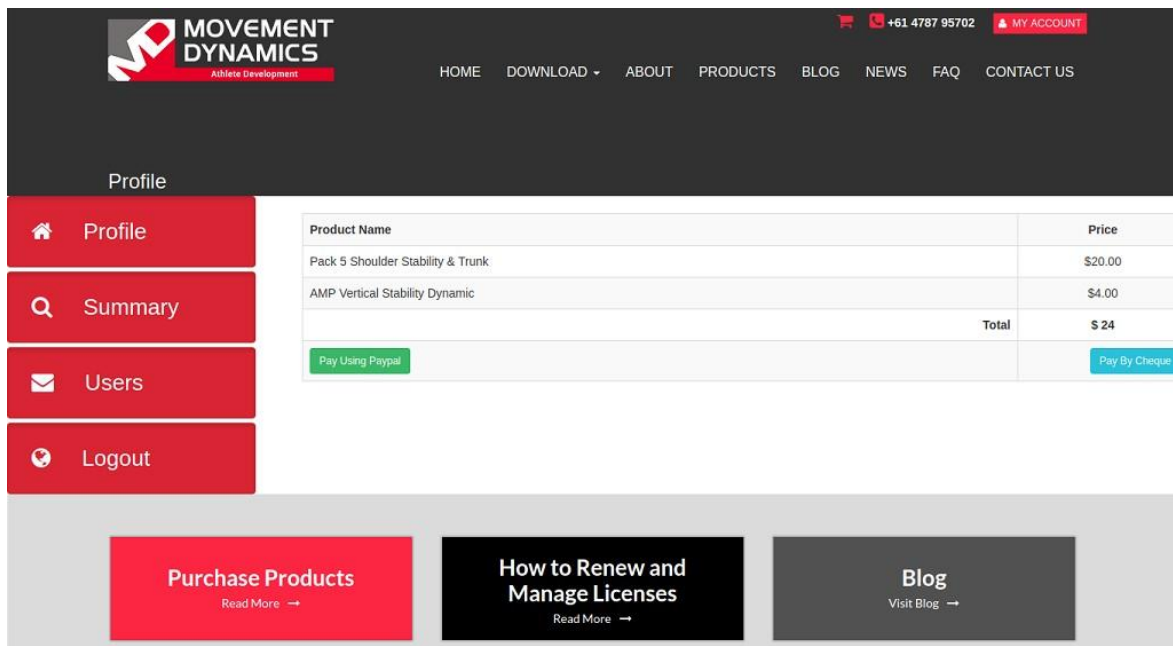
MOVEMENT DYNAMICS
Athlete Development

+61 4787 95702 MY ACCOUNT

HOME DOWNLOAD ABOUT PRODUCTS BLOG NEWS FAQ CONTACT US

Profile

Profile
Summary
Users
Logout

| Product Name | Price |
|---|---|
| Pack 5 Shoulder Stability & Trunk | $20.00 |
| AMP Vertical Stability Dynamic | $4.00 |
| Total | $ 24 |
| Pay Using Paypal | Pay By Cheque |

Purchase Products
Read More →

How to Renew and Manage Licenses
Read More →

Blog
Visit Blog →